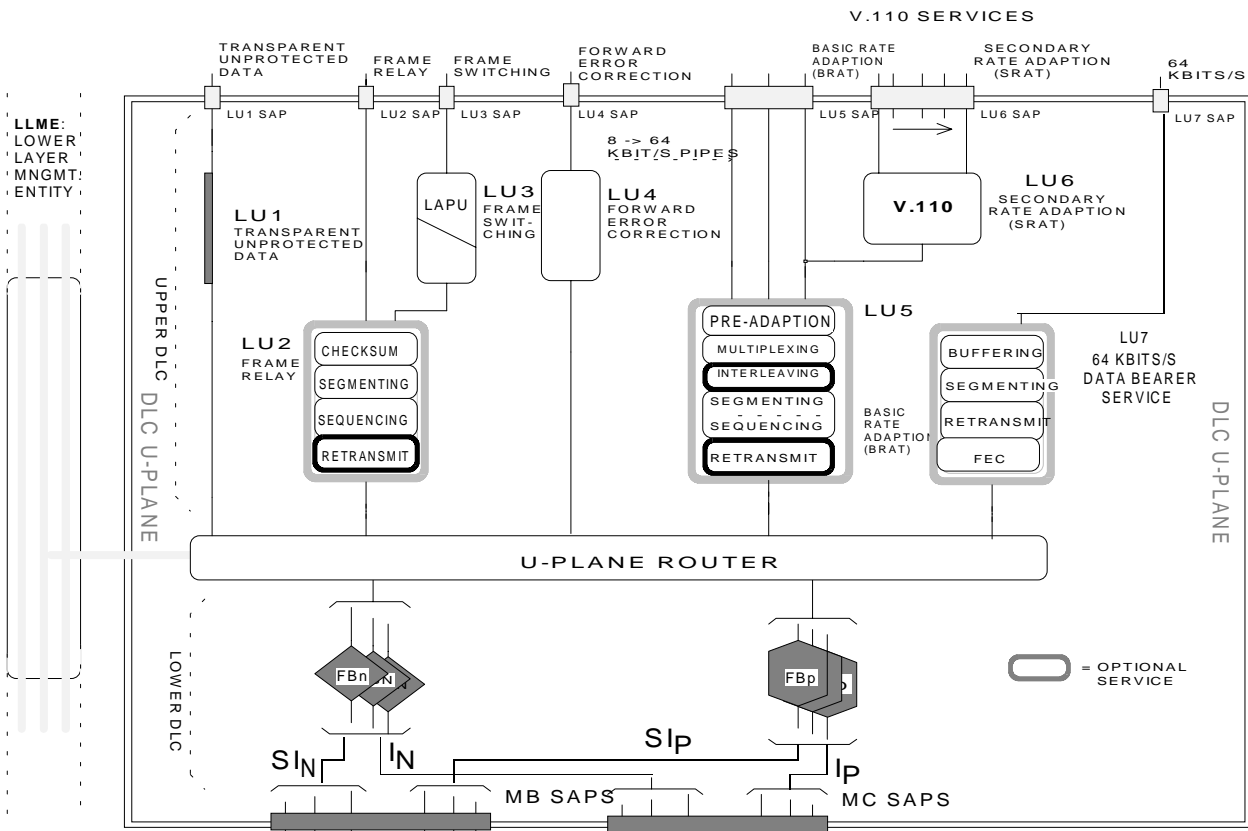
V.110 SERVICES

TRANSPARENT UNPROTECTED DATA

FRAME RELAY

FRAME SWITCHING

FORWARD ERROR CORRECTION

BASIC RATE ADAPTION (BRAT)

SECONDARY RATE ADAPTION (SRAT)

64 KBITS/S

LLME: LOWER LAYER MNGMT: ENTITY

LU1 SAP

LU2 SAP

LU3 SAP

LU4 SAP

LU5 SAP

LU6 SAP

LU7 SAP

8 -> 64 KBIT/S PIPES

LAPU

LU3 FRAME SWIT-CHING

LU4 FORWARD ERROR CORRECTION

V.110

LU6 SECONDARY RATE ADAPTION (SRAT)

LU1 TRANSPARENT UNPROTECTED DATA

UPPER DLC

DLC U-PLANE

LU2 FRAME RELAY

CHECKSUM

SEGMENTING

SEQUENCING

RETRANSMIT

LU5

PRE-ADAPTION

MULTIPLEXING

INTERLEAVING

SEGMENTING

SEQUENCING

RETRANSMIT

BASIC RATE ADAPTION (BRAT)

BUFFERING

SEGMENTING

RETRANSMIT

FEC

LU7 64 KBITS/S DATA BEARER SERVICE

DLC U-PLANE

U-PLANE ROUTER

LOWER DLC

FBn

N

FBp

p

= OPTIONAL SERVICE

$SI_N$

$I_N$

$SI_P$

$I_P$

MB SAPS

MC SAPS